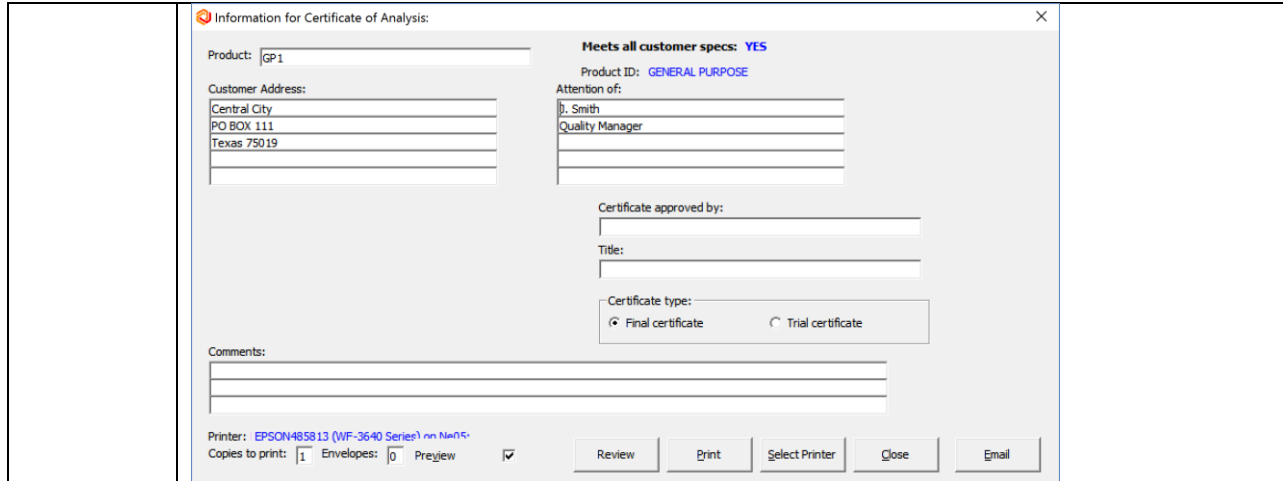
Information for Certificate of Analysis:

Product: GP1

Meets all customer specs: YES

Product ID: GENERAL PURPOSE

Customer Address:
Central City
PO BOX 111
Texas 75019

Attention of:
J. Smith
Quality Manager

Certificate approved by:

Title:

Certificate type:
Final certificate
Trial certificate

Comments:

Printer: EPSON485813 (WF-3640 Series) on Ne05:
Copies to print: 1 Envelopes: 0 Preview

Review Print Select Printer Close Email